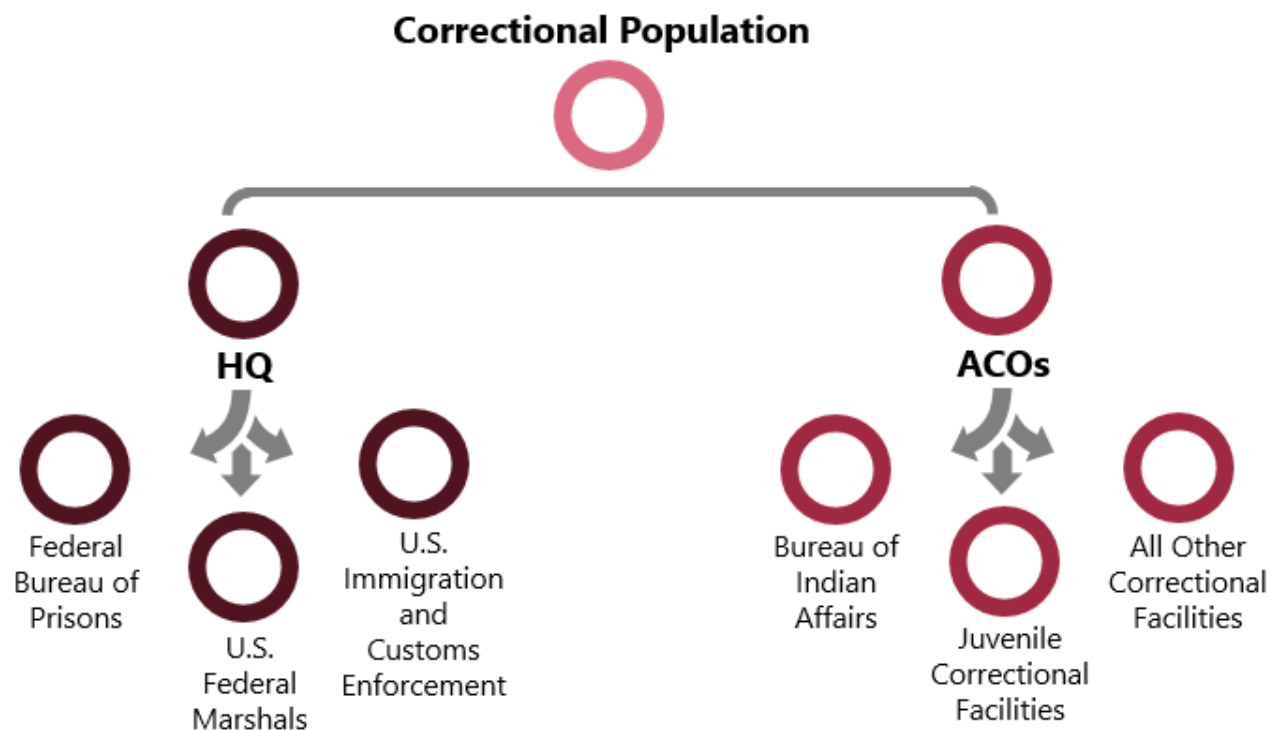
Correctional Population

HQ

Federal Bureau of Prisons

U.S. Federal Marshals

U.S. Immigration and Customs Enforcement

ACOs

Bureau of Indian Affairs

Juvenile Correctional Facilities

All Other Correctional Facilities